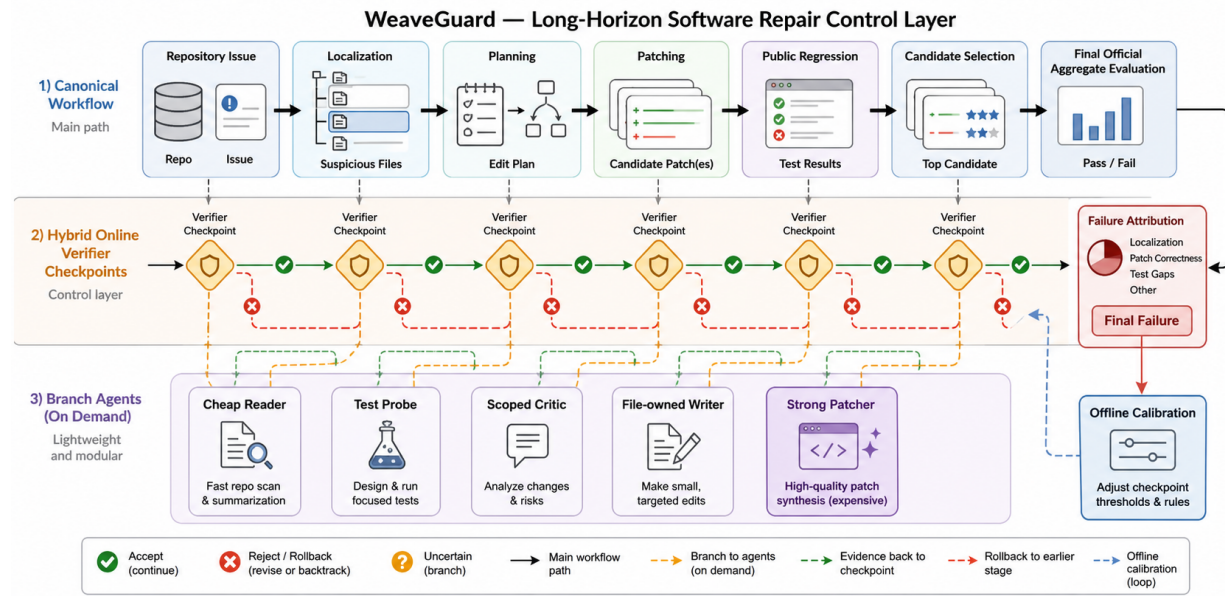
WeaveGuard — Long-Horizon Software Repair Control Layer

1) Canonical Workflow
Main path

Repository Issue
Repo
Issue

Localization
Suspicious Files

Planning
Edit Plan

Patching
Candidate Patch(es)

Public Regression
Test Results

Candidate Selection
Top Candidate

Final Official Aggregate Evaluation
Pass / Fail

2) Hybrid Online Verifier Checkpoints
Control layer

Verifier Checkpoint
Verifier Checkpoint
Verifier Checkpoint
Verifier Checkpoint
Verifier Checkpoint
Verifier Checkpoint

Failure Attribution
Localization
Patch Correctness
Test Gaps
Other
Final Failure

3) Branch Agents (On Demand)
Lightweight and modular

Cheap Reader
Fast repo scan & summarization

Test Probe
Design & run focused tests

Scoped Critic
Analyze changes & risks

File-owned Writer
Make small, targeted edits

Strong Patcher
High-quality patch synthesis (expensive)

Offline Calibration
Adjust checkpoint thresholds & rules

Accept (continue)
Reject / Rollback (revise or backtrack)
Uncertain (branch)
Main workflow path
Branch to agents (on demand)
Evidence back to checkpoint
Rollback to earlier stage
Offline calibration (loop)